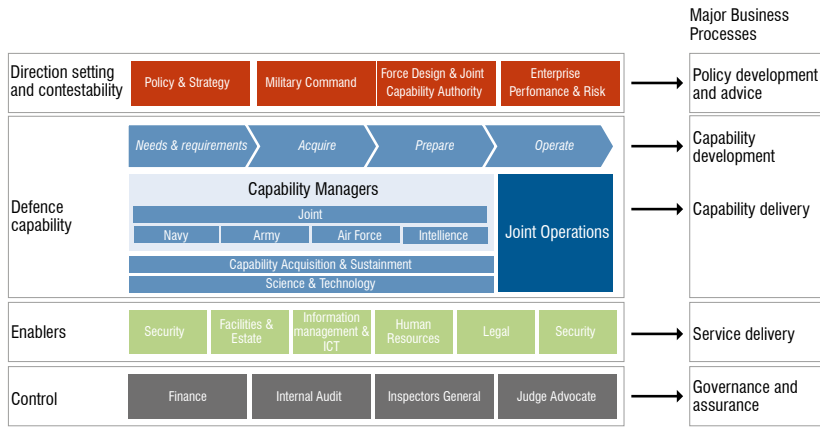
Major Business Processes

Direction setting and contestability

Policy & Strategy

Military Command

Force Design & Joint Capability Authority

Enterprise Perfomance & Risk

Policy development and advice

Defence capability

Needs & requirements

Acquire

Prepare

Operate

Capability development

Capability Managers

Joint

Navy

Army

Air Force

Intellience

Joint Operations

Capability delivery

Capability Acquisition & Sustainment

Science & Technology

Enablers

Security

Facilities & Estate

Information management & ICT

Human Resources

Legal

Security

Service delivery

Control

Finance

Internal Audit

Inspectors General

Judge Advocate

Governance and assurance